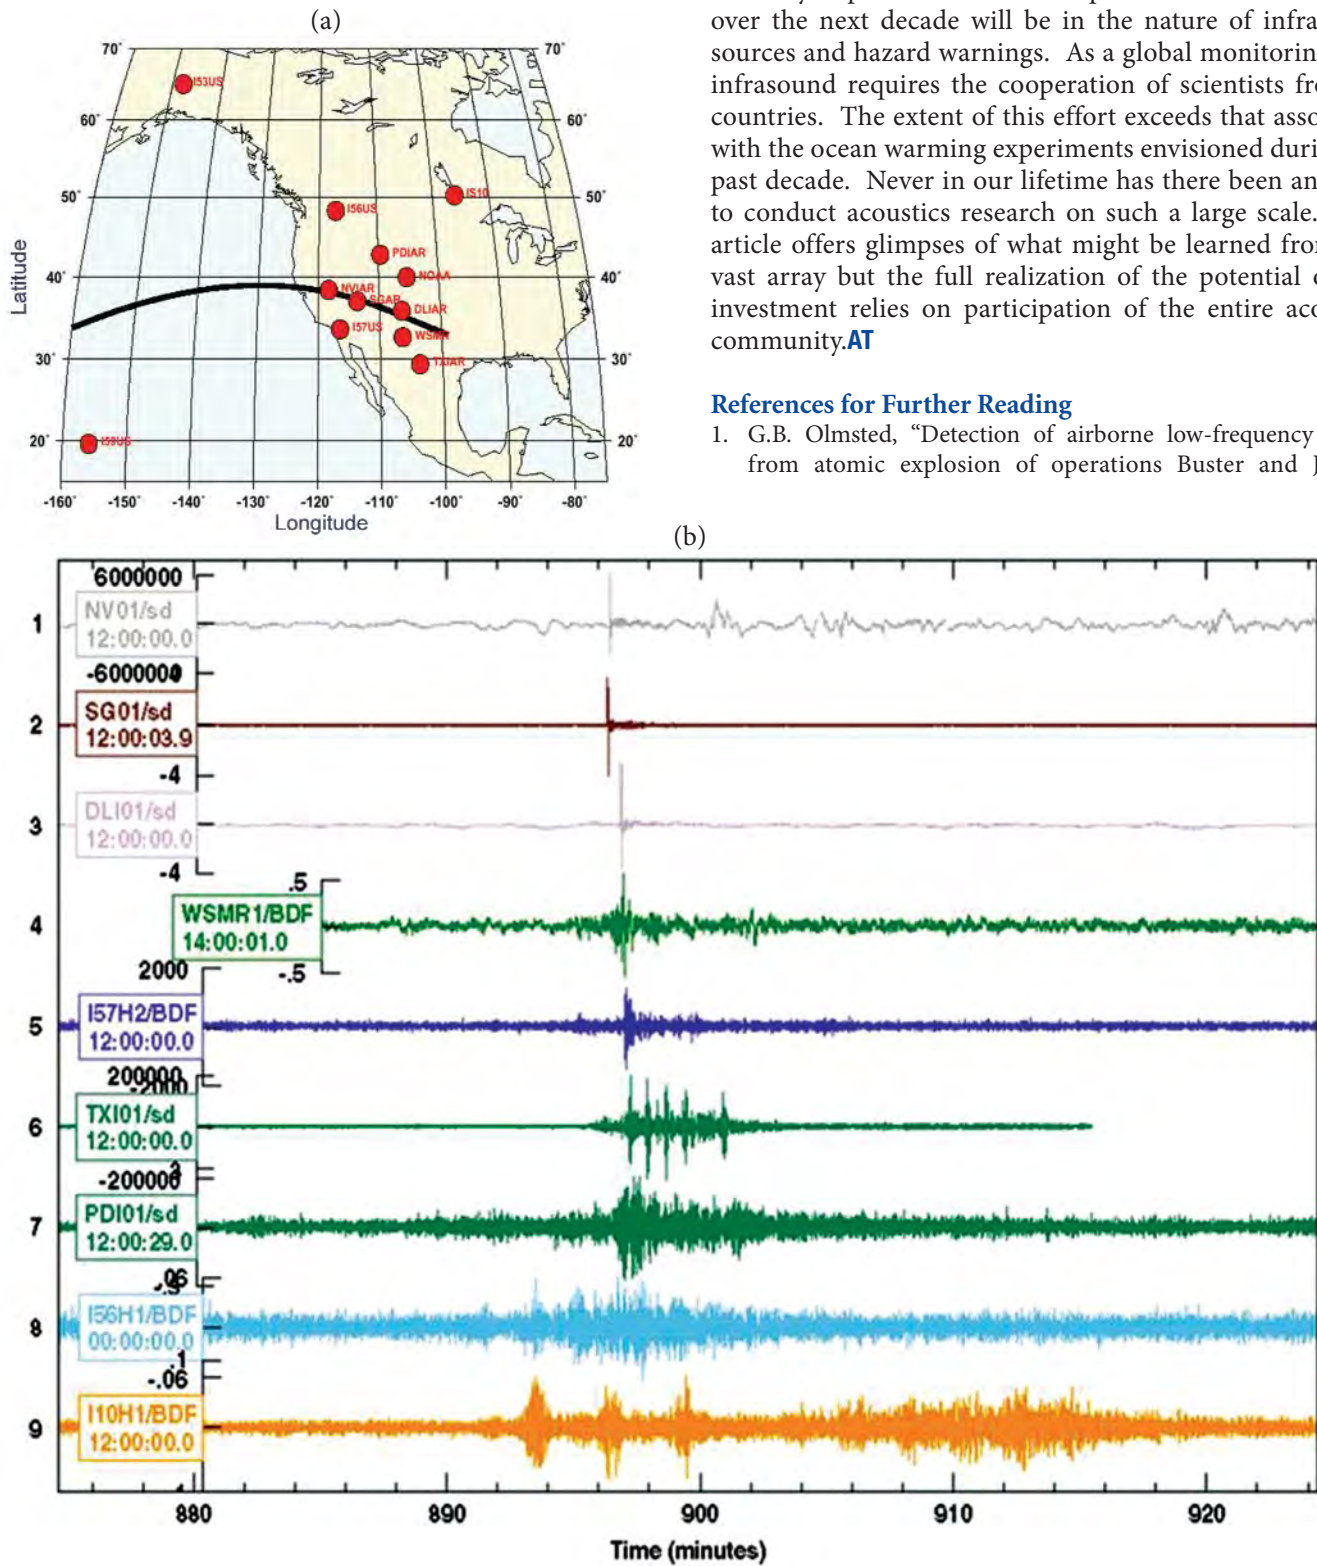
(a)

70˚ 70˚ 60˚ 60˚ 50˚ 50˚ 40˚ 40˚ 30˚ 30˚ 20˚ 20˚

I53US
I10
I56US
PDIAR
NOAA
NVIAR
SGAR
DLIAR
I57US
WSMR
TXIAR
I59US

Latitude

-160˚ -150˚ -140˚ -130˚ -120˚ -110˚ -100˚ -90˚ -80˚
Longitude

over the next decade will be in the nature of infra sources and hazard warnings. As a global monitorin infrasound requires the cooperation of scientists fr countries. The extent of this effort exceeds that asso with the ocean warming experiments envisioned duri past decade. Never in our lifetime has there been an to conduct acoustics research on such a large scale. article offers glimpses of what might be learned fro vast array but the full realization of the potential investment relies on participation of the entire ac community.AT

References for Further Reading
1. G.B. Olmsted, "Detection of airborne low-frequency from atomic explosion of operations Buster and

(b)

6000000
1 NV01/sd 12:00:00.0
-6000000
2 SG01/sd 12:00:03.9
-4
3 DLI01/sd 12:00:00.0
-4
.5
4 WSMR1/BDF 14:00:01.0
2000 -.5
5 I57H2/BDF 12:00:00.0
200000
6 TXI01/sd 12:00:00.0
-200000
7 PDI01/sd 12:00:29.0
.06
8 I56H1/BDF 00:00:00.0
.1
-.06
9 I10H1/BDF 12:00:00.0

880 890 900 910 920
Time (minutes)